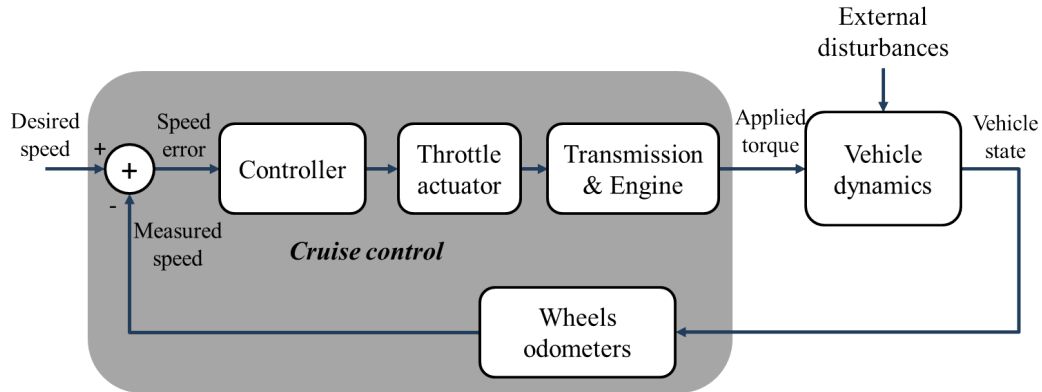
External disturbances

Desired speed

+

+

-

Speed error

Controller

Throttle actuator

Transmission & Engine

Applied torque

Vehicle dynamics

Vehicle state

Measured speed

Cruise control

Wheels odometers